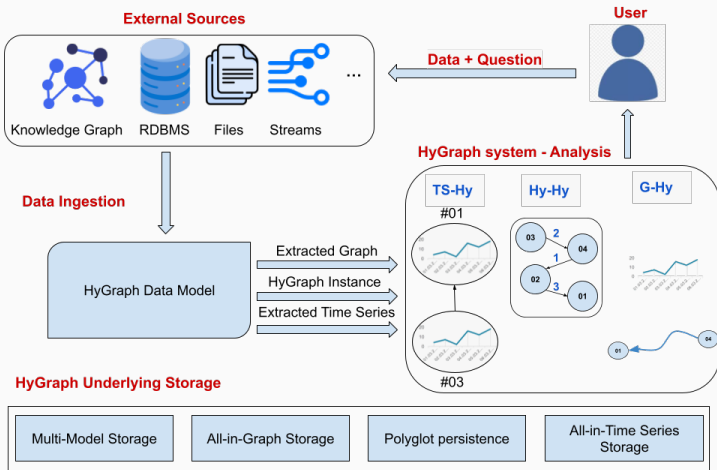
External Sources

Knowledge Graph RDBMS Files Streams ...

Data + Question

User

HyGraph system - Analysis

Data Ingestion

TS-Hy Hy-Hy G-Hy

#01

03 2 04 1 02 3 01

HyGraph Data Model

Extracted Graph

HyGraph Instance

Extracted Time Series

#03

01 04

HyGraph Underlying Storage

Multi-Model Storage

All-in-Graph Storage

Polyglot persistence

All-in-Time Series Storage